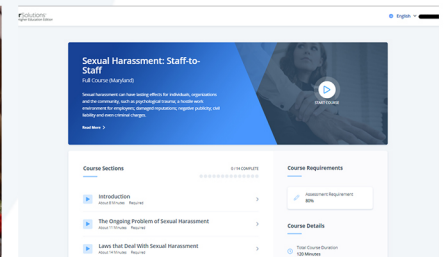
Solutions
Higher Education Edition

English

Sexual Harassment: Staff-to-Staff
Full Course (Maryland)

Sexual harassment can have lasting effects for individuals, organizations and the community, such as psychological trauma, a hostile work environment for employees, damaged reputations, negative publicity, civil liability and even criminal charges.

Read More

START COURSE

Course Sections

0 / 14 COMPLETE

Introduction
About 8 Minutes · Required

The Ongoing Problem of Sexual Harassment
About 11 Minutes · Required

Laws that Deal With Sexual Harassment
About 14 Minutes · Required

Course Requirements

Assessment Requirement
80%

Course Details

Total Course Duration
120 Minutes